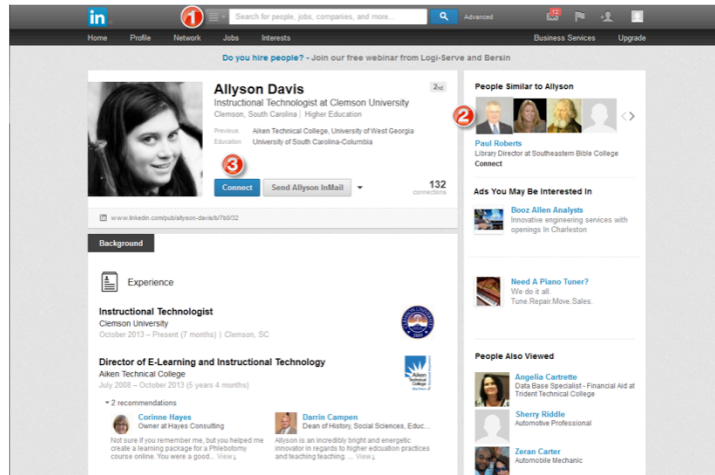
in 1 Search for people, jobs, companies, and more... Advanced 12

Home Profile Network Jobs Interests Business Services Upgrade

Do you hire people? - Join our free webinar from Logi-Serve and Bersin

Allyson Davis 2nd
Instructional Technologist at Clemson University
Clemson, South Carolina | Higher Education

Previous Aiken Technical College, University of West Georgia
Education University of South Carolina-Columbia

3
Connect Send Allyson InMail 132 connections

www.linkedin.com/pub/allyson-davis/b/7b0/32

Background

Experience

Instructional Technologist
Clemson University
October 2013 – Present (7 months) | Clemson, SC

Director of E-Learning and Instructional Technology
Aiken Technical College
July 2008 – October 2013 (5 years 4 months)

2 recommendations

Corinne Hayes
Owner at Hayes Consulting
Not sure if you remember me, but you helped me create a learning package for a Phlebotomy course online. You were a good... View

Darrin Campen
Dean of History, Social Sciences, Educ...
Allyson is an incredibly bright and energetic innovator in regards to higher education practices and teaching teaching... View

People Similar to Allyson
2
Paul Roberts
Library Director at Southeastern Bible College
Connect

Ads You May Be Interested In

Booz Allen Analysts
Innovative engineering services with openings in Charleston

Need A Piano Tuner?
We do it all.
Tune.Repair.Move.Sales.

People Also Viewed

Angelia Cartrette
Data Base Specialist - Financial Aid at Trident Technical College

Sherry Riddle
Automotive Professional

Zeran Carter
Automobile Mechanic